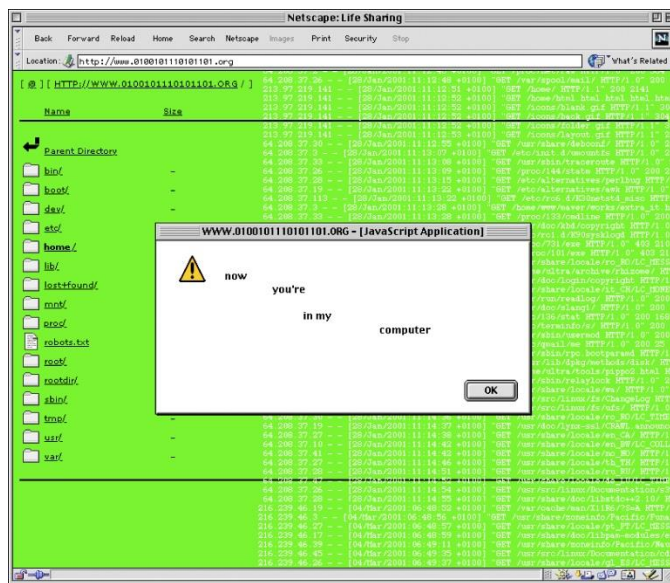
Netscape: Life Sharing

Back Forward Reload Home Search Netscape Images Print Security Stop

Location: http://www.0100101110101101.org

What's Related

[ @ ] [ HTTP://WWW.0100101110101101.ORG / ]

Name Size

Parent Directory

bin/ -

boot/ -

dev/ -

etc/

home/

lib/

lost+found/

mnt/

proc/

robots.txt

root/

rootdir/

sbin/

tmp/

usr/

var/

WWW.0100101110101101.ORG - [JavaScript Application]

now

you're

in my

computer

OK

64.208.37.26 - - [28/Jan/2001:11:12:48 +0100] "GET /var/spool/mail/ HTTP/1.0" 200

213.97.219.141 - - [28/Jan/2001:11:12:51 +0100] "GET /home/ HTTP/1.1" 200 2141

213.97.219.141 - - [28/Jan/2001:11:12:52 +0100] "GET /home/html.html HTTP/1.1"

213.97.219.141 - - [28/Jan/2001:11:12:52 +0100] "GET /icons/blank.gif HTTP/1.1" 304

213.97.219.141 - - [28/Jan/2001:11:12:52 +0100] "GET /icons/back.gif HTTP/1.1" 304

213.97.219.141 - - [28/Jan/2001:11:12:53 +0100] "GET /icons/folder.gif HTTP/1.1"

213.97.219.141 - - [28/Jan/2001:11:12:53 +0100] "GET /icons/layout.gif HTTP/1.1"

64.208.37.30 - - [28/Jan/2001:11:12:55 +0100] "GET /usr/share/debconf/ HTTP/1.0"

64.208.37.2 - - [28/Jan/2001:11:12:57 +0100] "GET /etc/init.d/umountfs HTTP/1.0"

64.208.37.33 - - [28/Jan/2001:11:13:08 +0100] "GET /usr/sbin/traceroute HTTP/1.0"

64.208.37.26 - - [28/Jan/2001:11:13:09 +0100] "GET /proc/144/statm HTTP/1.0" 200

64.208.37.29 - - [28/Jan/2001:11:13:15 +0100] "GET /etc/alternatives/perl HTTP/1.0"

64.208.37.19 - - [28/Jan/2001:11:13:22 +0100] "GET /etc/alternatives/awk HTTP/1.0"

64.208.37.113 - - [28/Jan/2001:11:13:22 +0100] "GET /etc/rc6.d/K30netstd_misc HTTP

64.208.37.3 - - [28/Jan/2001:11:13:28 +0100] "GET /home/www/layer/works HTTP/1.0"

64.208.37.33 - - [28/Jan/2001:11:13:28 +0100] "GET /proc/133/cmdline HTTP/1.0"

64.208.37.19 - - [28/Jan/2001:11:14:37 +0100] "GET /usr/share/locale/ HTTP/1.0"

64.208.37.27 - - [28/Jan/2001:11:14:38 +0100] "GET /usr/share/locale/en_CA/ HTTP/1.0"

64.208.37.19 - - [28/Jan/2001:11:14:42 +0100] "GET /usr/share/locale/ HTTP/1.0"

64.208.37.41 - - [28/Jan/2001:11:14:43 +0100] "GET /usr/share/locale/no_NO/ HTTP/1.0"

64.208.37.27 - - [28/Jan/2001:11:14:46 +0100] "GET /usr/share/locale/th_TH/ HTTP/1.0"

64.208.37.27 - - [28/Jan/2001:11:14:51 +0100] "GET /usr/share/locale/ro_RO/ HTTP/1.0"

216.239.46.19 - - [04/Mar/2001:06:48:52 +0100] "GET /var/cache/man/X11R6/ HTTP/1.0"

216.239.46.3 - - [04/Mar/2001:06:48:56 +0100] "GET /usr/share/zoneinfo/Pacific HTTP/1.0"

216.239.46.17 - - [04/Mar/2001:06:48:57 +0100] "GET /usr/share/locale/pt_PT/LC_MESSAGES"

216.239.46.39 - - [04/Mar/2001:06:48:59 +0100] "GET /usr/share/doc/libpam-modules"

216.239.46.45 - - [04/Mar/2001:06:49:35 +0100] "GET /usr/src/linux/Documentation"

216.239.46.29 - - [04/Mar/2001:06:49:35 +0100] "GET /usr/share/locale/gl_ES/LC_MESSAGES"